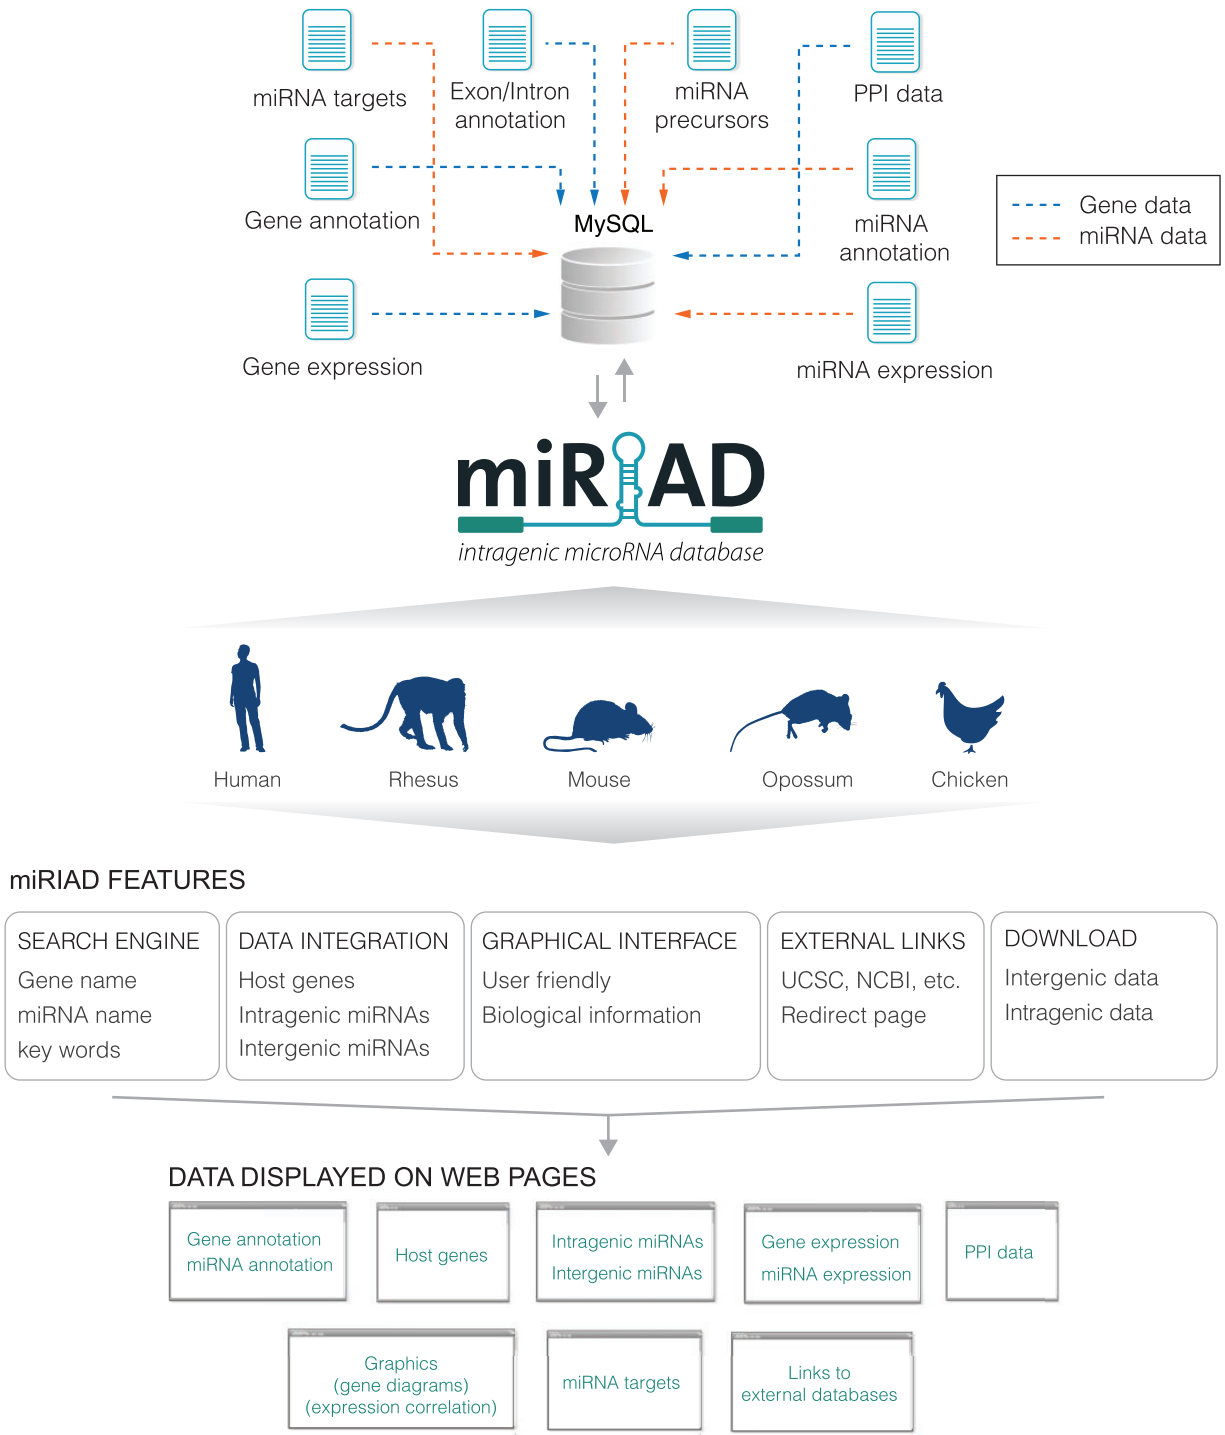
miRNA targets

Exon/Intron annotation

miRNA precursors

PPI data

Gene annotation

MySQL

miRNA annotation

Gene data
miRNA data

Gene expression

miRNA expression

miRIAD
intragenic microRNA database

Human

Rhesus

Mouse

Opossum

Chicken

miRIAD FEATURES

SEARCH ENGINE
Gene name
miRNA name
key words

DATA INTEGRATION
Host genes
Intragenic miRNAs
Intergenic miRNAs

GRAPHICAL INTERFACE
User friendly
Biological information

EXTERNAL LINKS
UCSC, NCBI, etc.
Redirect page

DOWNLOAD
Intergenic data
Intragenic data

DATA DISPLAYED ON WEB PAGES

Gene annotation
miRNA annotation

Host genes

Intragenic miRNAs
Intergenic miRNAs

Gene expression
miRNA expression

PPI data

Graphics
(gene diagrams)
(expression correlation)

miRNA targets

Links to
external databases